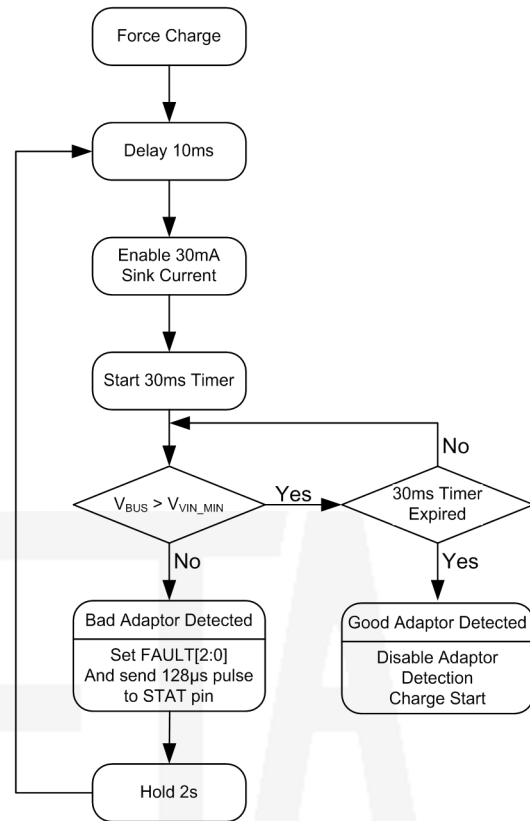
Force Charge

Delay 10ms

Enable 30mA Sink Current

Start 30ms Timer

$V_{BUS} > V_{VIN\_MIN}$

Yes

30ms Timer Expired

No

No

Yes

Bad Adaptor Detected

Set FAULT[2:0] And send 128μs pulse to STAT pin

Good Adaptor Detected

Disable Adaptor Detection Charge Start

Hold 2s